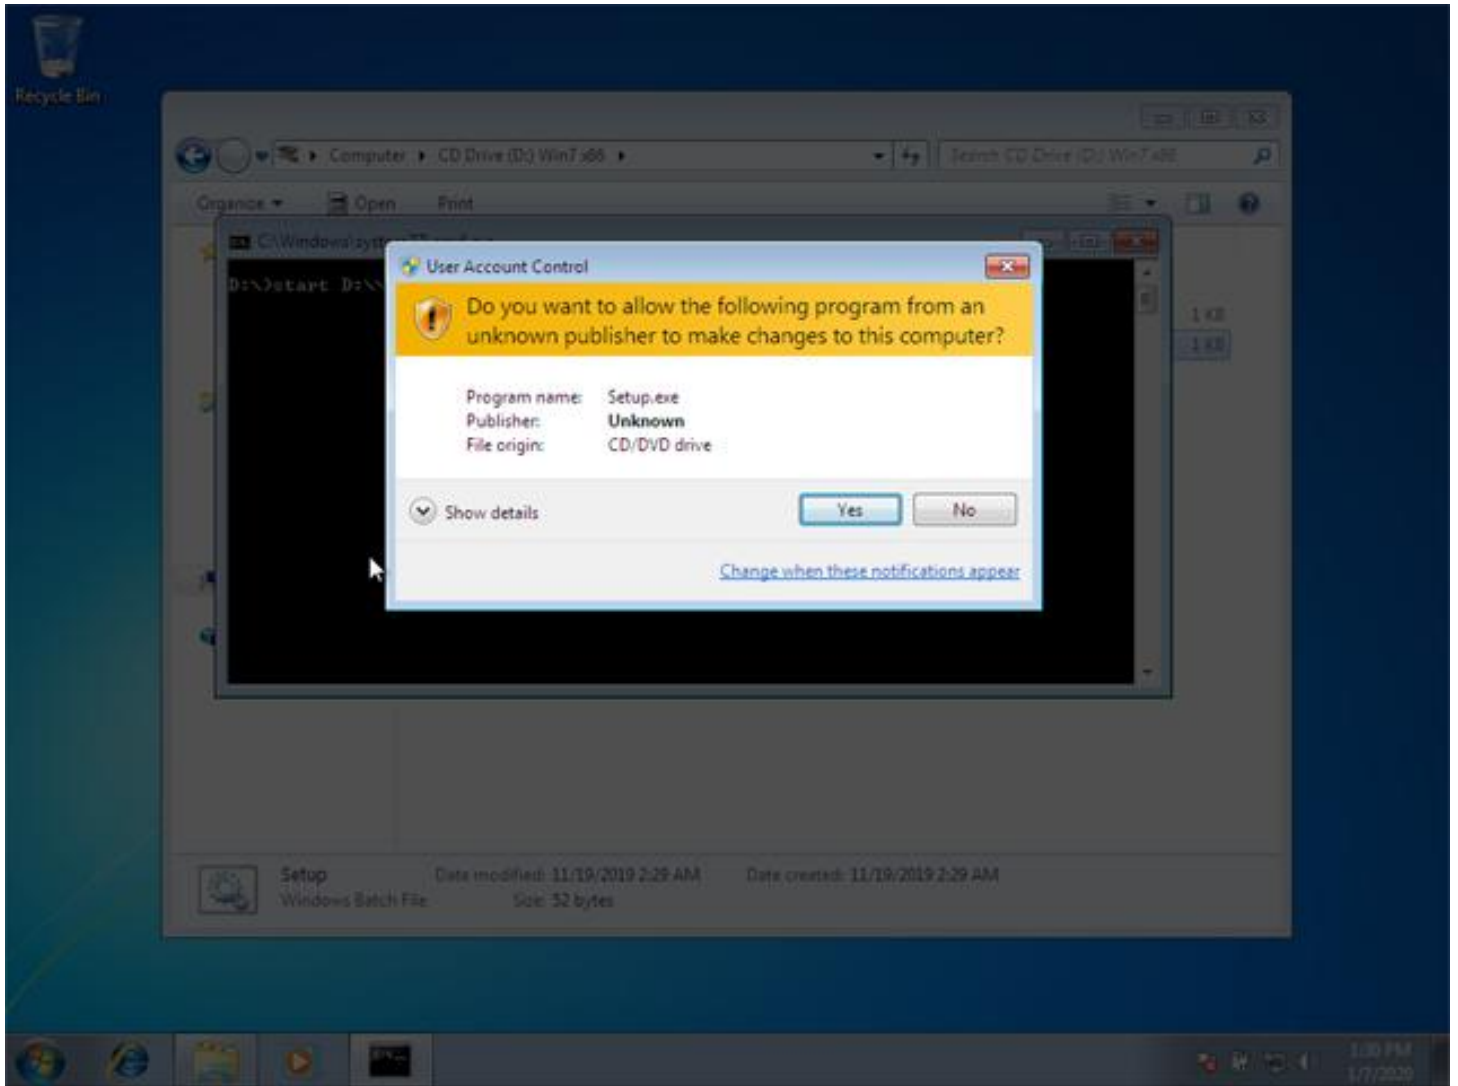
Recycle Bin

Computer ▸ CD Drive (D:) Win7 x86 ▸

Search CD Drive (D:) Win7 x86

Organize ▾ Open Print

C:\Windows\syst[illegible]

D:\>start D:\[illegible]

1 KB
1 KB

User Account Control

Do you want to allow the following program from an unknown publisher to make changes to this computer?

Program name: Setup.exe
Publisher: Unknown
File origin: CD/DVD drive

Show details

Yes No

Change when these notifications appear

Setup
Windows Batch File
Date modified: 11/19/2019 2:29 AM
Size: 52 bytes
Date created: 11/19/2019 2:29 AM

1:30 PM
1/7/2020